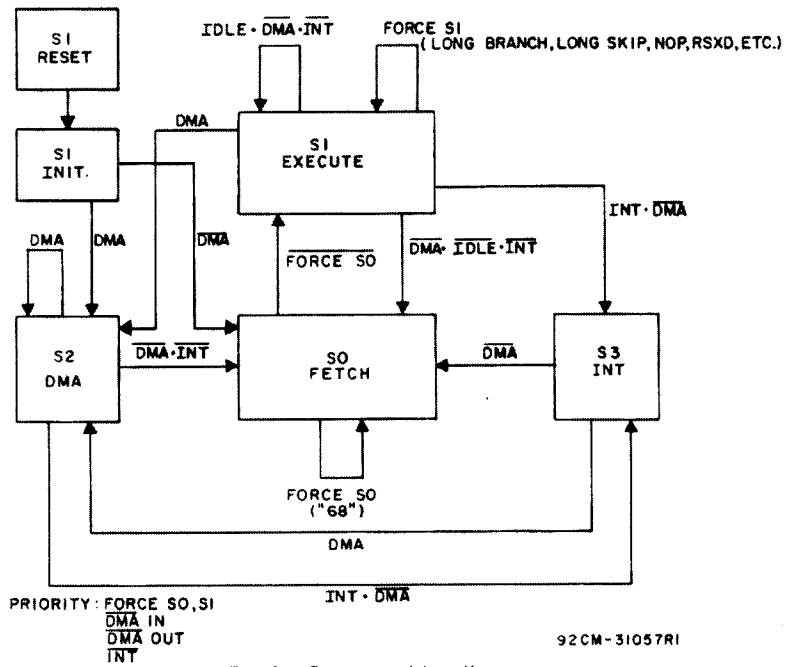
S1
RESET

S1
INIT.

IDLE · $\overline{DMA}$ · $\overline{INT}$

FORCE S1
(LONG BRANCH, LONG SKIP, NOP, RSXD, ETC.)

DMA

S1
EXECUTE

DMA

DMA

$\overline{DMA}$

INT · $\overline{DMA}$

$\overline{FORCE\ S0}$

$\overline{DMA}$ · $\overline{IDLE}$ · $\overline{INT}$

S2
DMA

$\overline{DMA}$ · $\overline{INT}$

S0
FETCH

$\overline{DMA}$

S3
INT

FORCE S0
("68")

DMA

INT · $\overline{DMA}$

PRIORITY: FORCE S0, S1
$\overline{DMA}$ IN
$\overline{DMA}$ OUT
$\overline{INT}$

92CM-31057R1